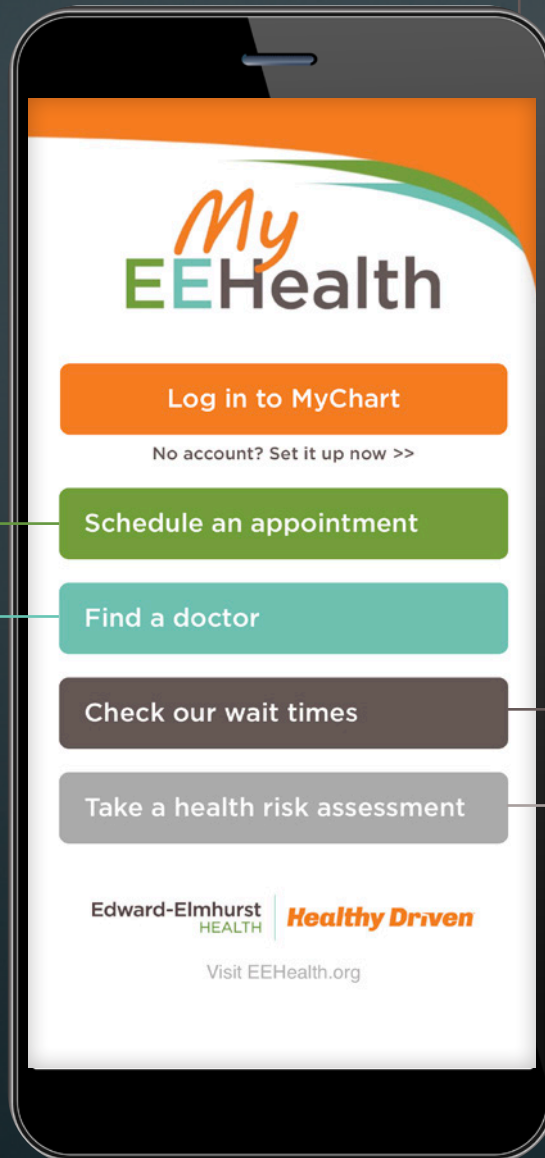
My
EEHealth

Log in to MyChart

No account? Set it up now >>

Schedule an appointment

Find a doctor

Check our wait times

Take a health risk assessment

Edward-Elmhurst HEALTH | Healthy Driven

Visit EEHealth.org